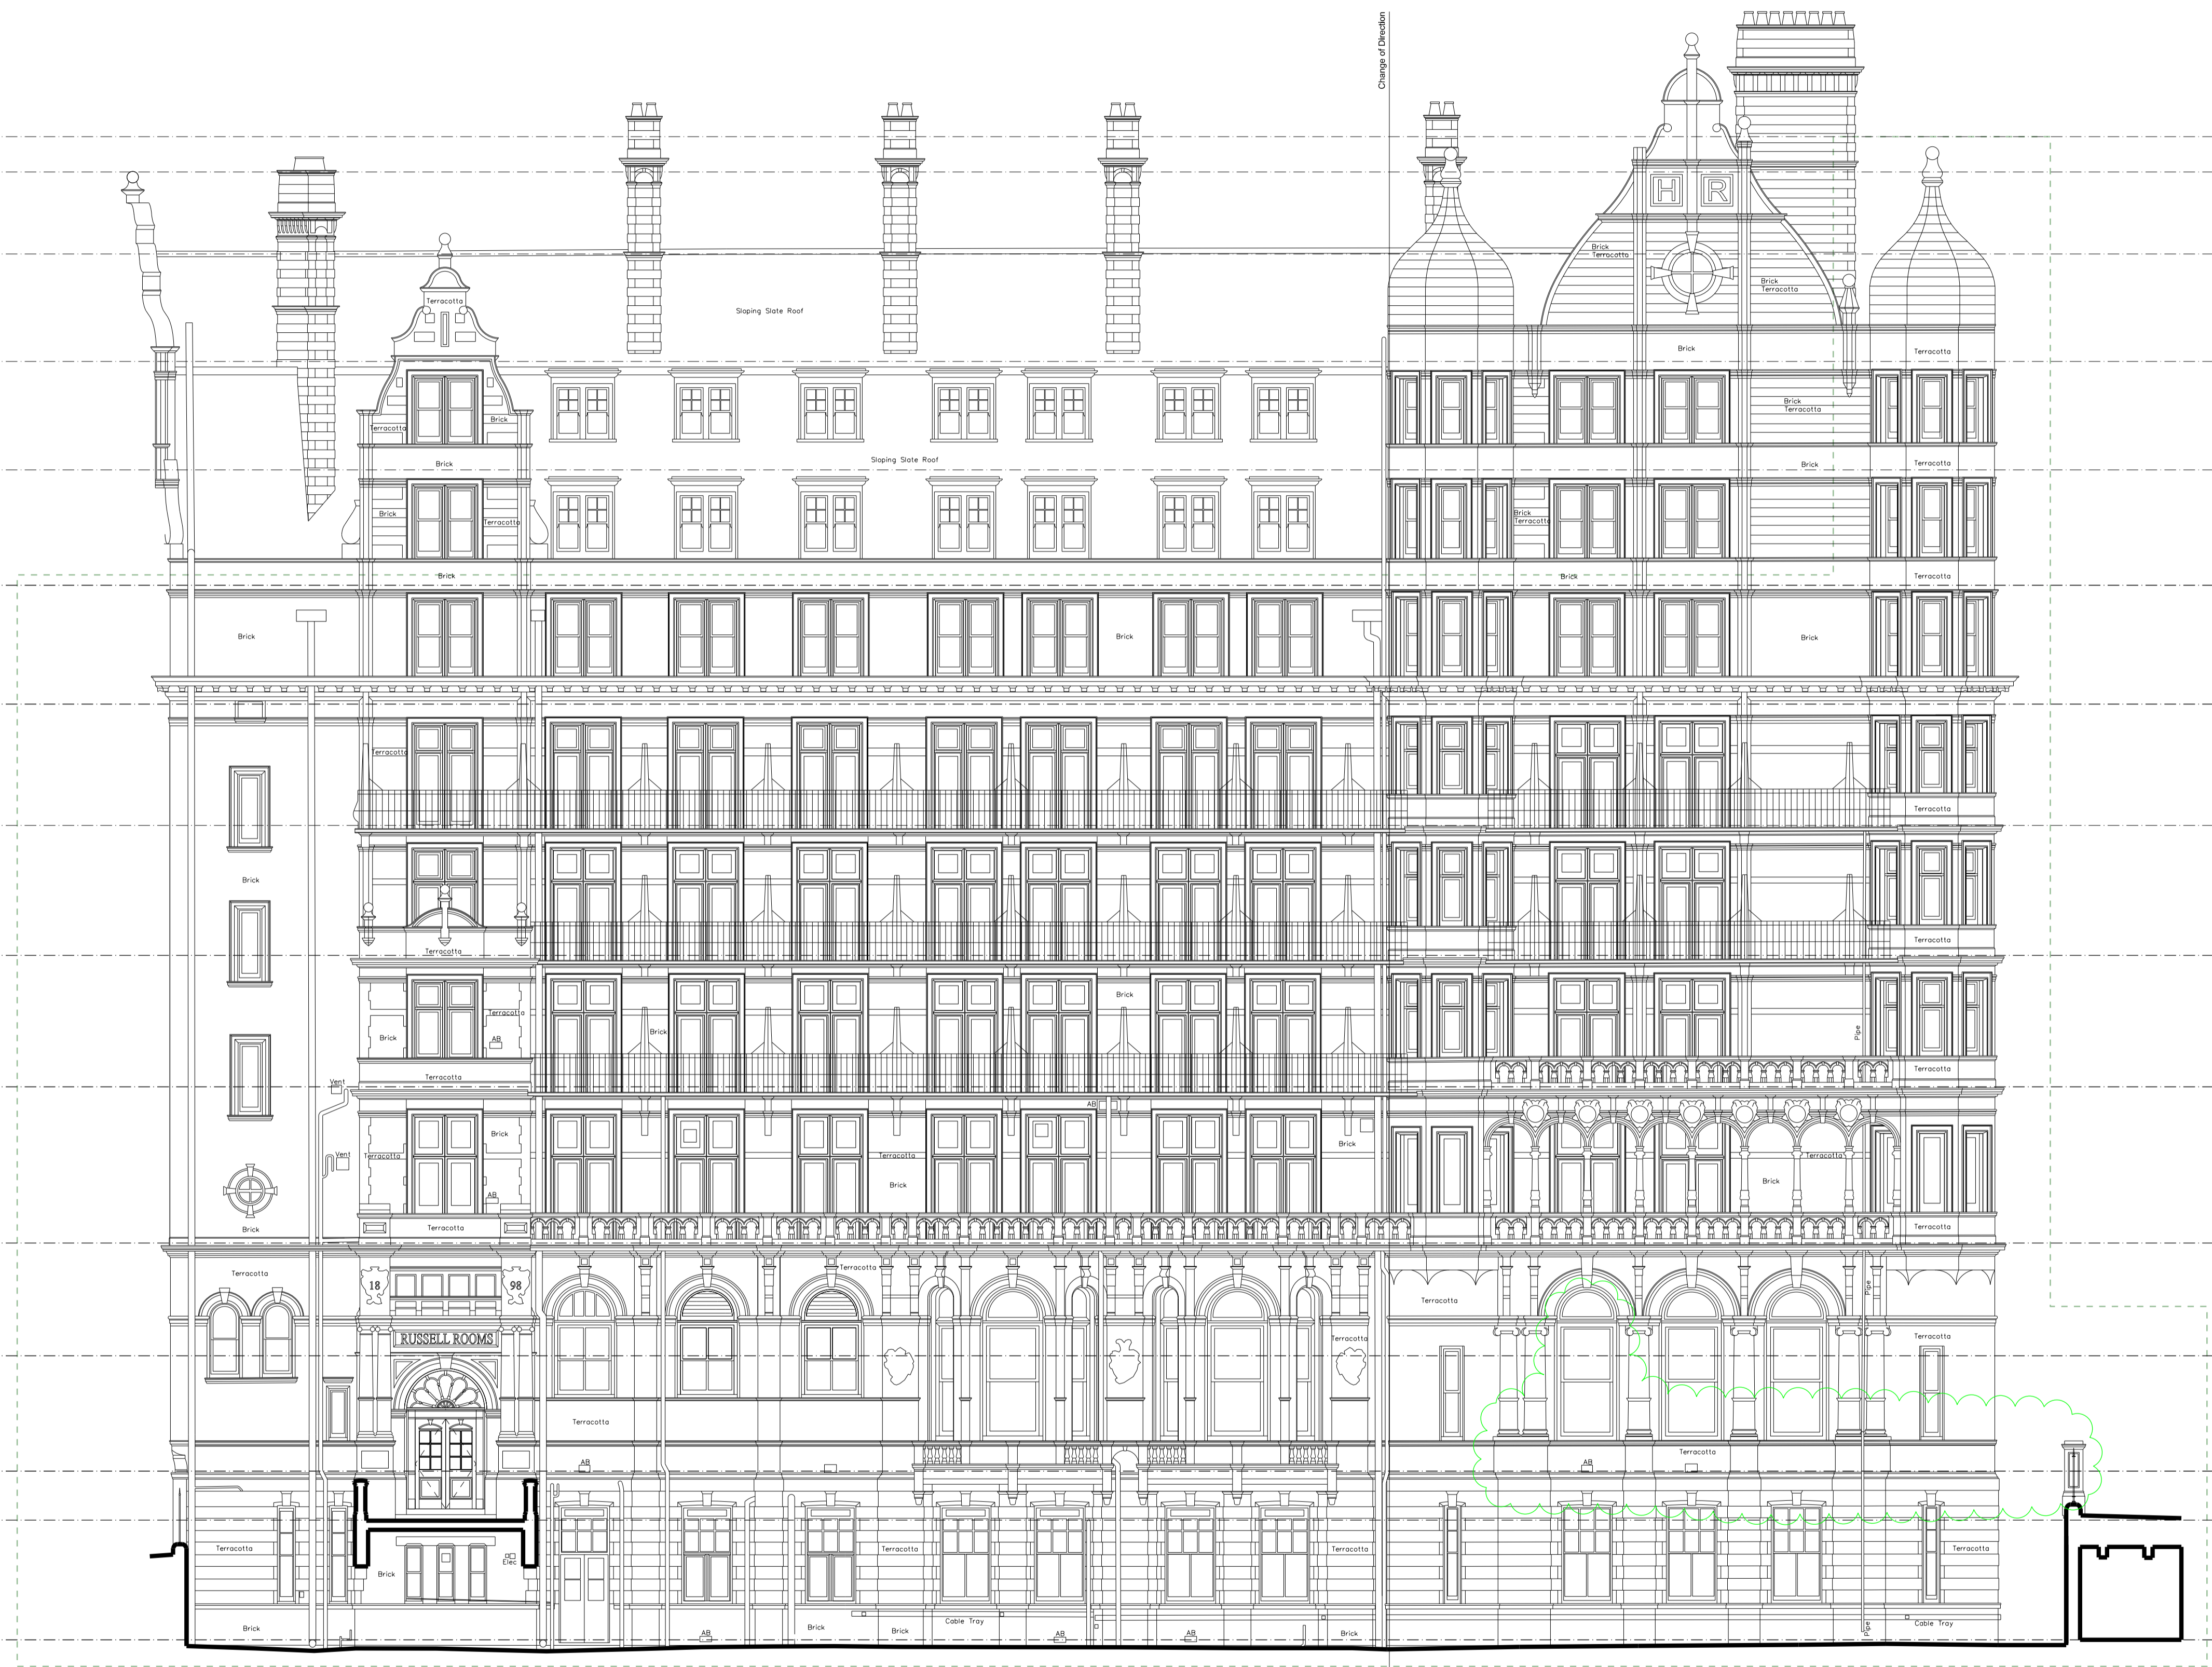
Change of Direction

H R

Brick
Terracotta

Brick
Terracotta

Terracotta

Sloping Slate Roof

Brick

Terracotta

Terracotta

Brick

Brick
Terracotta

Brick

Brick

Brick
Terracotta

Sloping Slate Roof

Terracotta

Brick

Terracotta

Brick

Brick

Terracotta

Brick

Brick

Brick

Terracotta

Terracotta

Brick

Terracotta

Terracotta

Brick

Terracotta

Brick

Terracotta

Brick

AB

Pipe

Terracotta

Vent

Terracotta

AB

Vent

Brick

Brick

Terracotta

Terracotta

Terracotta

Brick

Brick

AB

Brick

Terracotta

Terracotta

Terracotta

18

98

Terracotta

Terracotta

Pipe

RUSSELL ROOMS

Terracotta

Terracotta

Terracotta

Terracotta

AB

AB

Terracotta

Brick

Elec

Terracotta

Terracotta

Terracotta

Brick

Brick

Cable Tray

Brick

Pipe

Cable Tray

AB

AB

Brick

AB